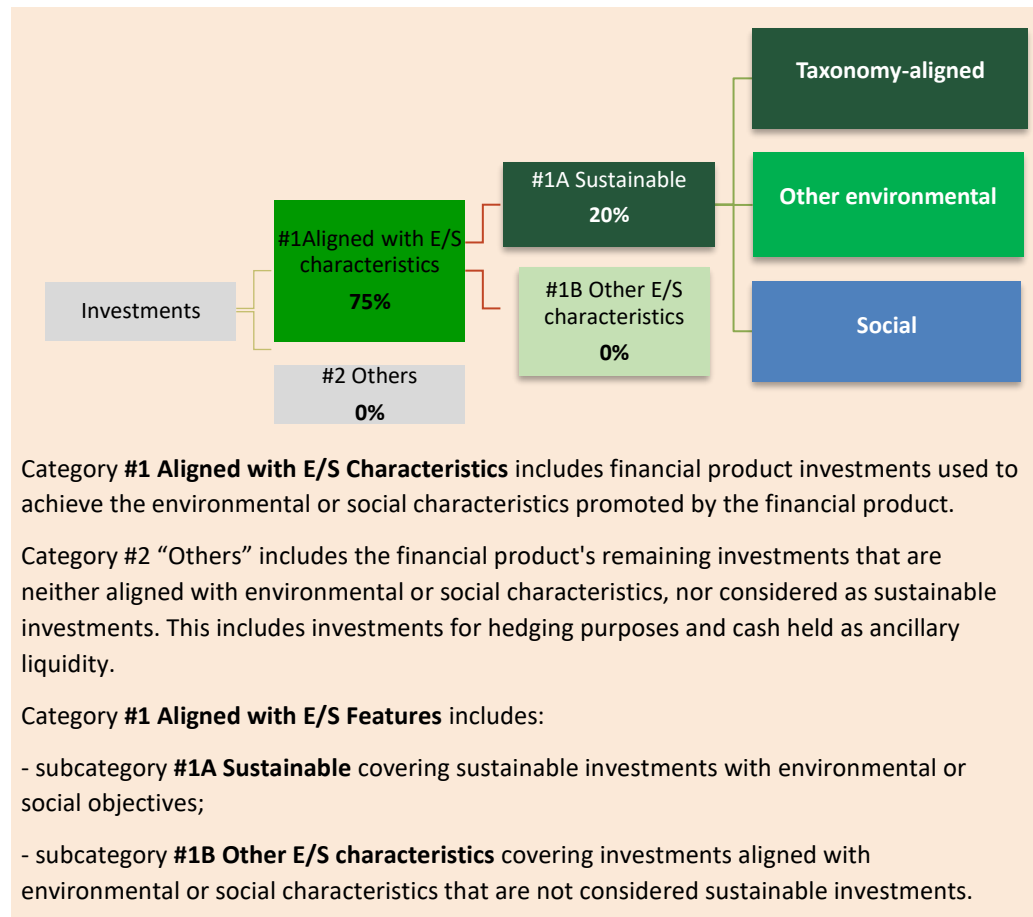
Investments

#1Aligned with E/S characteristics
75%

#2 Others
0%

#1A Sustainable
20%

#1B Other E/S characteristics
0%

Taxonomy-aligned

Other environmental

Social

Category #1 Aligned with E/S Characteristics includes financial product investments used to achieve the environmental or social characteristics promoted by the financial product.

Category #2 “Others” includes the financial product's remaining investments that are neither aligned with environmental or social characteristics, nor considered as sustainable investments. This includes investments for hedging purposes and cash held as ancillary liquidity.

Category #1 Aligned with E/S Features includes:

- subcategory #1A Sustainable covering sustainable investments with environmental or social objectives;

- subcategory #1B Other E/S characteristics covering investments aligned with environmental or social characteristics that are not considered sustainable investments.